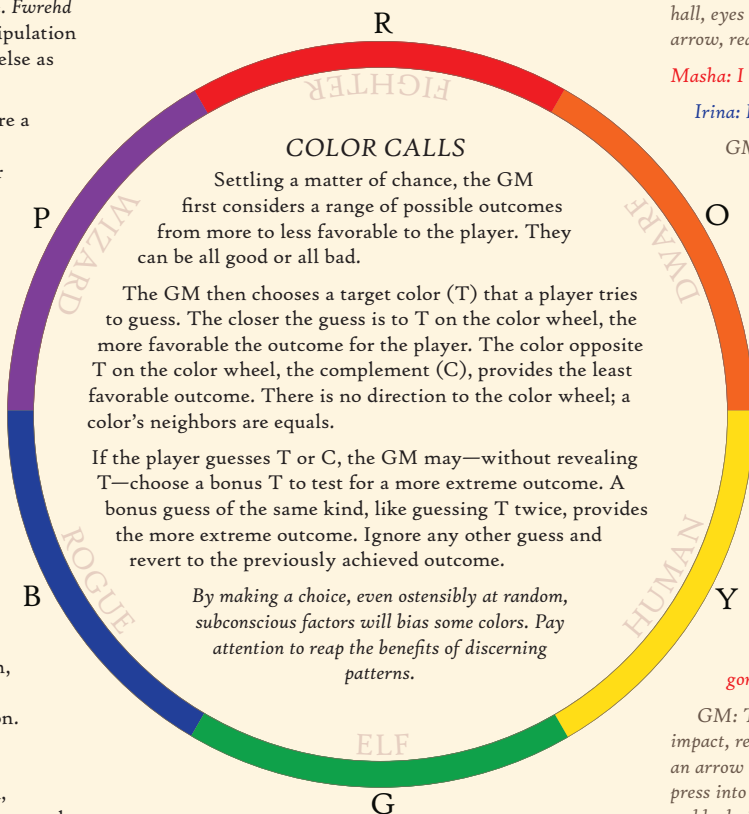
. Fwrehd
ipulation
else as

re a

n,

on.

,

R

FIGHTER

COLOR CALLS

Settling a matter of chance, the GM first considers a range of possible outcomes from more to less favorable to the player. They can be all good or all bad.

The GM then chooses a target color (T) that a player tries to guess. The closer the guess is to T on the color wheel, the more favorable the outcome for the player. The color opposite T on the color wheel, the complement (C), provides the least favorable outcome. There is no direction to the color wheel; a color's neighbors are equals.

If the player guesses T or C, the GM may—without revealing T—choose a bonus T to test for a more extreme outcome. A bonus guess of the same kind, like guessing T twice, provides the more extreme outcome. Ignore any other guess and revert to the previously achieved outcome.

By making a choice, even ostensibly at random, subconscious factors will bias some colors. Pay attention to reap the benefits of discerning patterns.

P

WIZARD

O

DWARF

B

ROGUE

Y

HUMAN

ELF

G

hall, eyes
arrow, rea

Masha: I

Irina: I

GM

gon

GM: T
impact, re
an arrow
press into